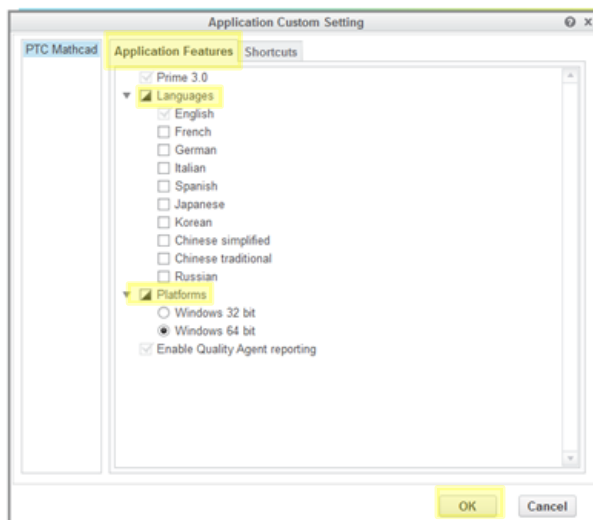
Application Custom Setting

PTC Mathcad

Application Features
Shortcuts

Prime 3.0
Languages
English
French
German
Italian
Spanish
Japanese
Korean
Chinese simplified
Chinese traditional
Russian
Platforms
Windows 32 bit
Windows 64 bit
Enable Quality Agent reporting

OK
Cancel